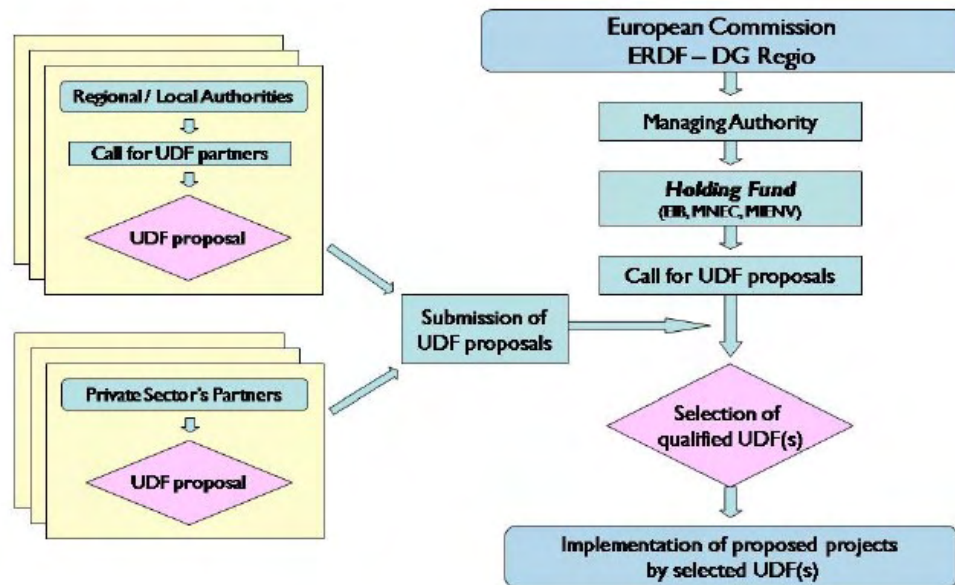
Regional / Local Authorities

Call for UDF partners

UDF proposal

Private Sector's Partners

UDF proposal

Submission of UDF proposals

European Commission
ERDF – DG Regio

Managing Authority

*Holding Fund*
(EIB, MNEC, MIENV)

Call for UDF proposals

Selection of qualified UDF(s)

Implementation of proposed projects by selected UDF(s)